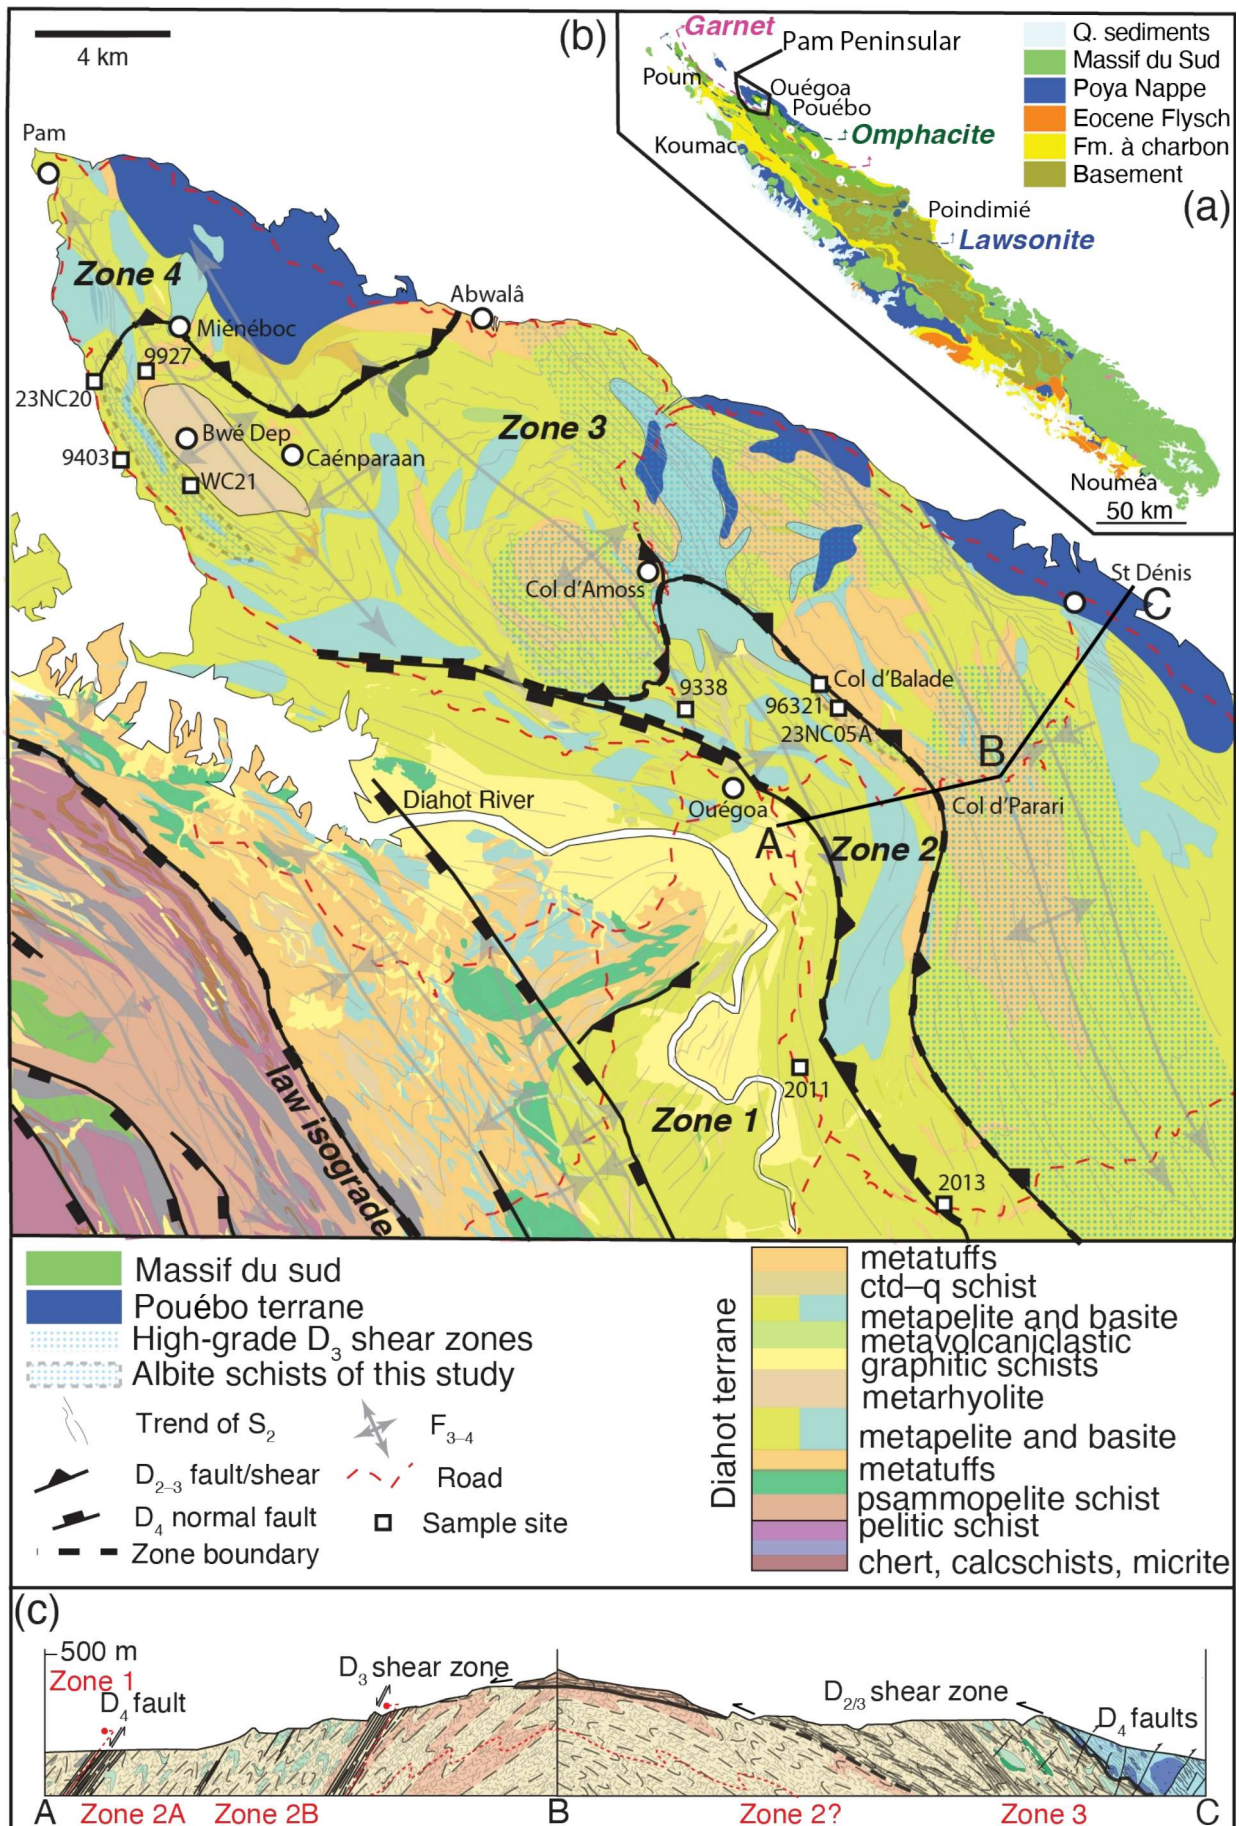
4 km

(b)

Garnet
Pam Peninsular
Poum
Ouégoa
Pouébo
Koumac
Omphacite
Poindimié
Lawsonite
Nouméa
50 km
(a)

Q. sediments
Massif du Sud
Poya Nappe
Eocene Flysch
Fm. à charbon
Basement

Pam
Zone 4
Miénéboc
Abwalâ
9927
23NC20
Bwé Dep
Caénparaan
9403
WC21
Zone 3
Col d'Amoss
St Dénis
C
Col d'Balade
9338
96321
23NC05A
B
Diahot River
Ouégoa
Col d'Parari
A
Zone 2
2011
Zone 1
2013
law isograde

Massif du sud
Pouébo terrane
High-grade $D_3$ shear zones
Albite schists of this study
Trend of $S_2$
$F_{3-4}$
$D_{2-3}$ fault/shear
Road
$D_4$ normal fault
Sample site
Zone boundary

Diahot terrane
metatuffs
ctd–q schist
metapelite and basite
metavolcaniclastic
graphitic schists
metarhyolite
metapelite and basite
metatuffs
psammopelite schist
pelitic schist
chert, calcschists, micrite

(c)
500 m
Zone 1
$D_4$ fault
$D_3$ shear zone
$D_{2/3}$ shear zone
$D_4$ faults
A
Zone 2A
Zone 2B
B
Zone 2?
Zone 3
C